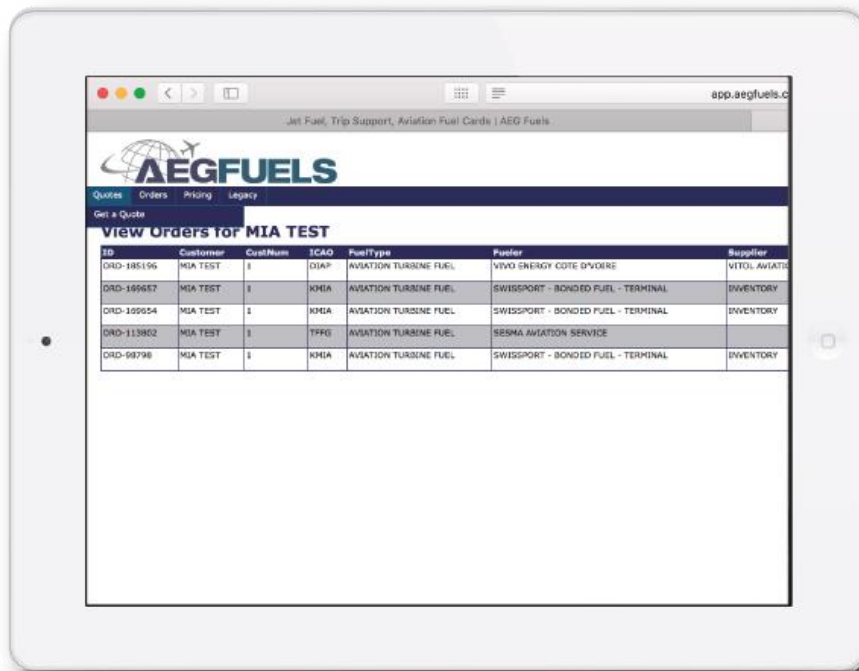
app.aegfuels.c

Jet Fuel, Trip Support, Aviation Fuel Cards | AEG Fuels

AEGFUELS

Quotes Orders Pricing Legacy

Get a Quote

View Orders for MIA TEST

| ID | Customer | CustNum | ICAO | FuelType | Fueler | Supplier |
|---|---|---|---|---|---|---|
| ORD-185196 | MIA TEST | 1 | DIAP | AVIATION TURBINE FUEL | VIVO ENERGY COTE D'VOIRE | VITOL AVIATI |
| ORD-169657 | MIA TEST | 1 | KMIA | AVIATION TURBINE FUEL | SWISSPORT - BONDED FUEL - TERMINAL | INVENTORY |
| ORD-169654 | MIA TEST | 1 | KMIA | AVIATION TURBINE FUEL | SWISSPORT - BONDED FUEL - TERMINAL | INVENTORY |
| ORD-113802 | MIA TEST | 1 | TFFG | AVIATION TURBINE FUEL | SESMA AVIATION SERVICE | |
| ORD-98798 | MIA TEST | 1 | KMIA | AVIATION TURBINE FUEL | SWISSPORT - BONDED FUEL - TERMINAL | INVENTORY |